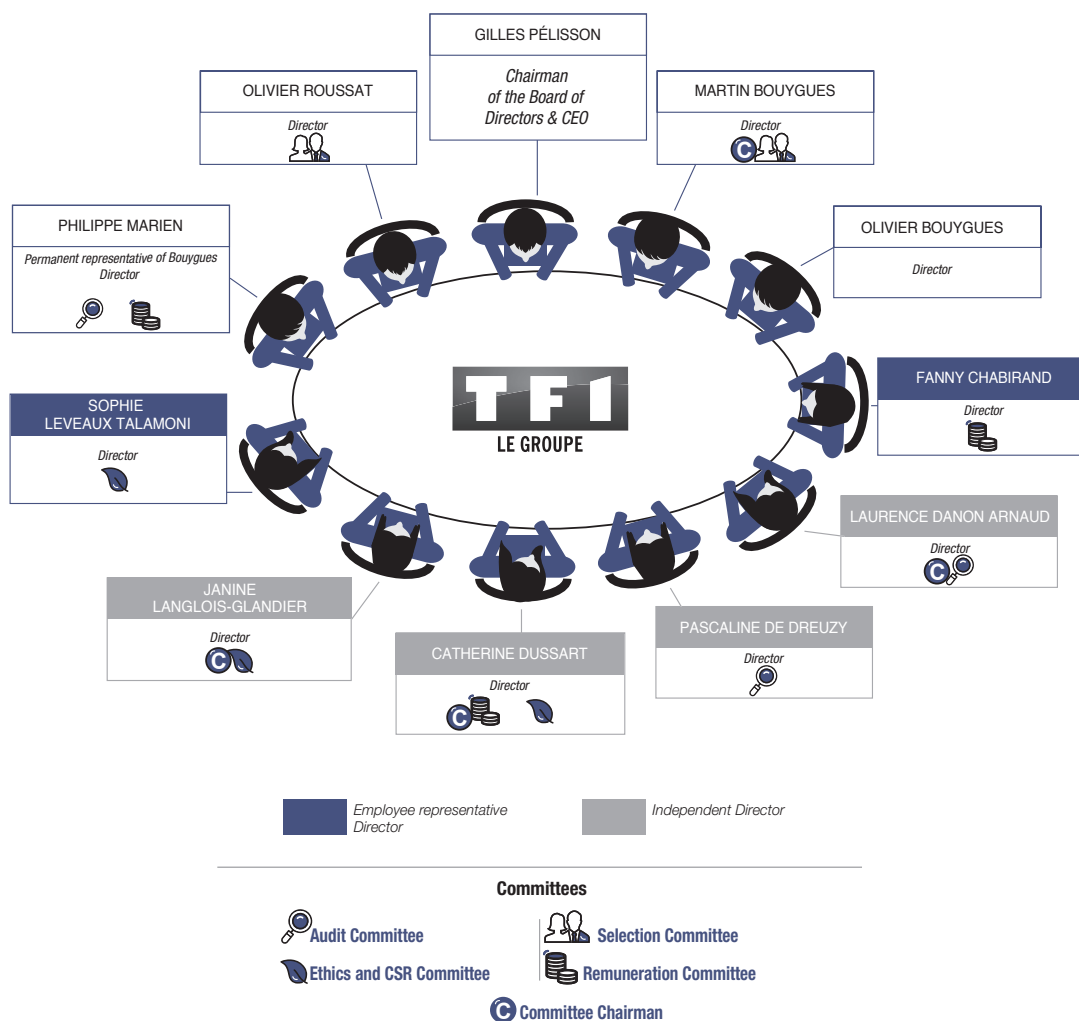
GILLES PÉLISSON

Chairman of the Board of Directors & CEO

OLIVIER ROUSSAT

Director

MARTIN BOUYGUES

Director

PHILIPPE MARIEN

Permanent representative of Bouygues Director

OLIVIER BOUYGUES

Director

TF1 LE GROUPE

FANNY CHABIRAND

Director

SOPHIE LEVEAUX TALAMONI

Director

LAURENCE DANON ARNAUD

Director

JANINE LANGLOIS-GLANDIER

Director

PASCALINE DE DREUZY

Director

CATHERINE DUSSART

Director

Employee representative Director

Independent Director

Committees

Audit Committee

Selection Committee

Ethics and CSR Committee

Remuneration Committee

Committee Chairman